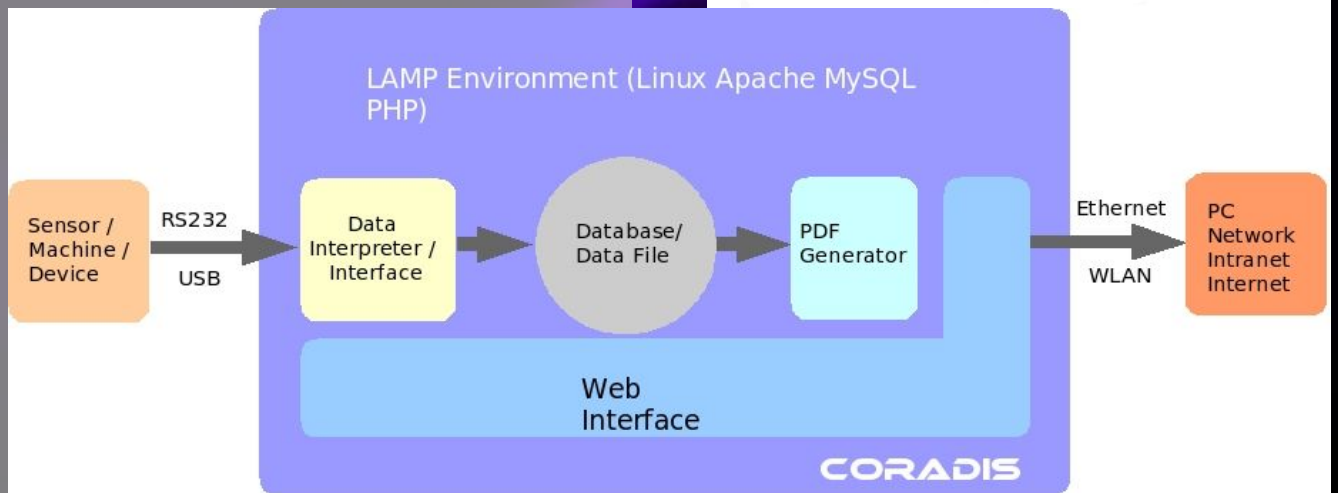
LAMP Environment (Linux Apache MySQL PHP)

Sensor / Machine / Device

RS232

USB

Data Interpreter / Interface

Database/ Data File

PDF Generator

Ethernet

WLAN

PC Network Intranet Internet

Web Interface

CORADIS